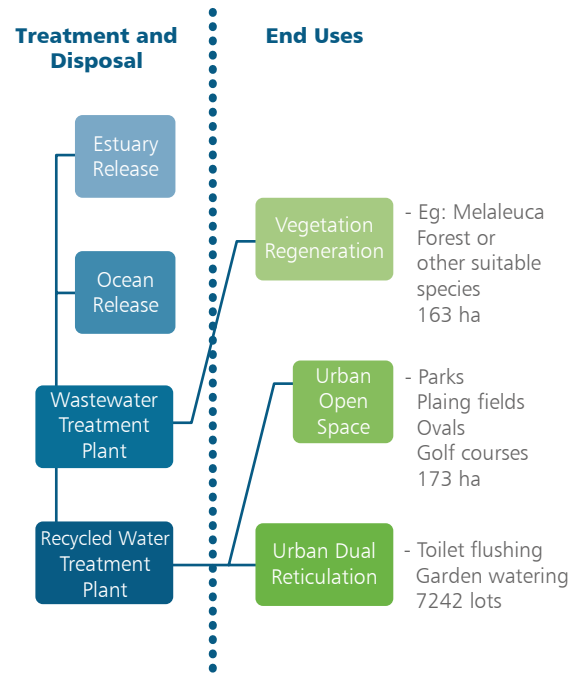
Treatment and Disposal

End Uses

Estuary Release

Ocean Release

Wastewater Treatment Plant

Recycled Water Treatment Plant

Vegetation Regeneration

- Eg: Melaleuca Forest or other suitable species 163 ha

Urban Open Space

- Parks Plaing fields Ovals Golf courses 173 ha

Urban Dual Reticulation

- Toilet flushing Garden watering 7242 lots